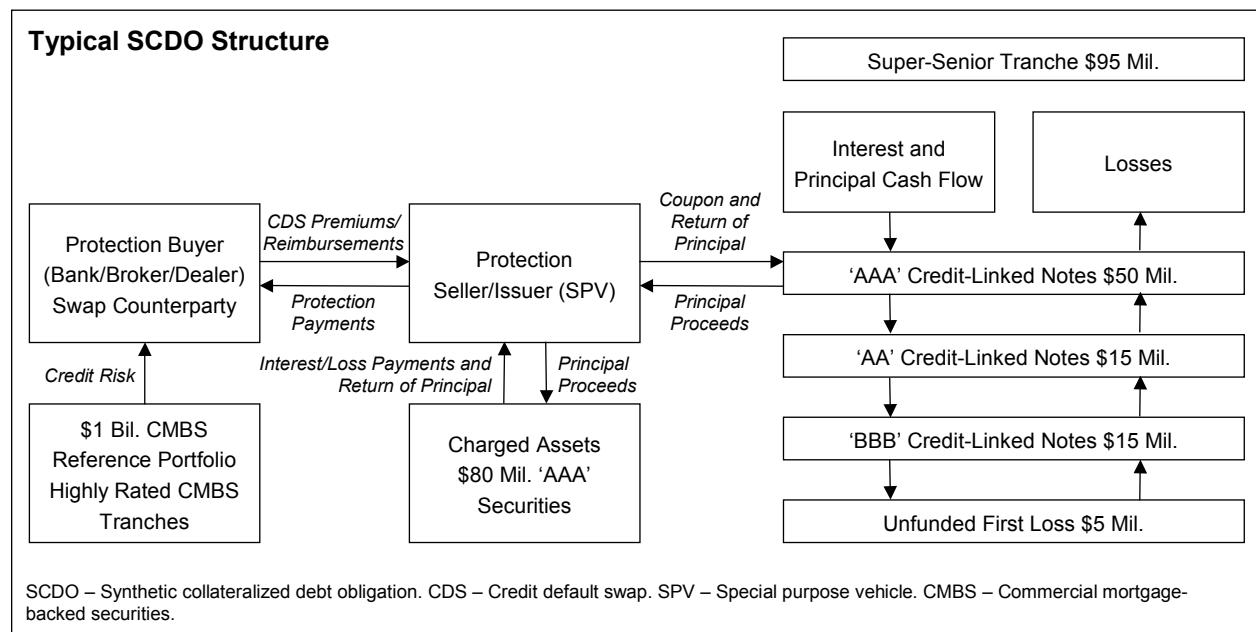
Typical SCDO Structure

Super-Senior Tranche \$95 Mil.

Interest and Principal Cash Flow

Losses

Protection Buyer (Bank/Broker/Dealer) Swap Counterparty

CDS Premiums/ Reimbursements

Protection Payments

Protection Seller/Issuer (SPV)

Coupon and Return of Principal

Principal Proceeds

'AAA' Credit-Linked Notes \$50 Mil.

'AA' Credit-Linked Notes \$15 Mil.

'BBB' Credit-Linked Notes \$15 Mil.

Unfunded First Loss \$5 Mil.

Credit Risk

Interest/Loss Payments and Return of Principal

Principal Proceeds

\$1 Bil. CMBS Reference Portfolio Highly Rated CMBS Tranches

Charged Assets \$80 Mil. 'AAA' Securities

SCDO – Synthetic collateralized debt obligation. CDS – Credit default swap. SPV – Special purpose vehicle. CMBS – Commercial mortgage-backed securities.